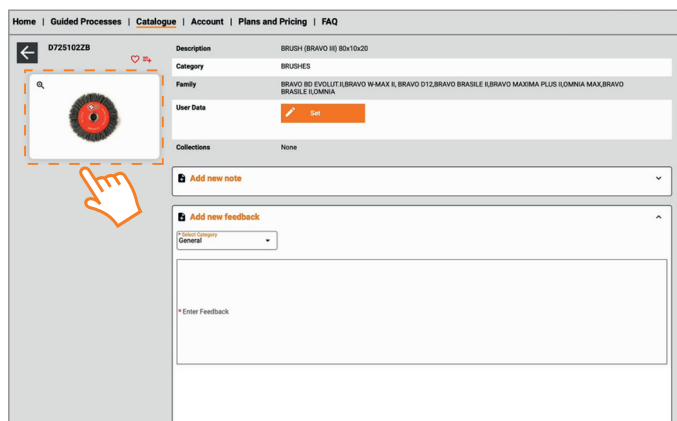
Home | Guided Processes | Catalogue | Account | Plans and Pricing | FAQ

D725102ZB

| | |
|---|---|
| Description | BRUSH (BRAVO III) 80x10x20 |
| Category | BRUSHES |
| Family | BRAVO BD EVOLUT.II,BRAVO W-MAX II, BRAVO D12,BRAVO BRASILE II,BRAVO MAXIMA PLUS II,OMNIA MAX,BRAVO BRASILE II,OMNIA |
| User Data | Set |
| Collections | None |

Add new note

Add new feedback

* Select Category
General

* Enter Feedback